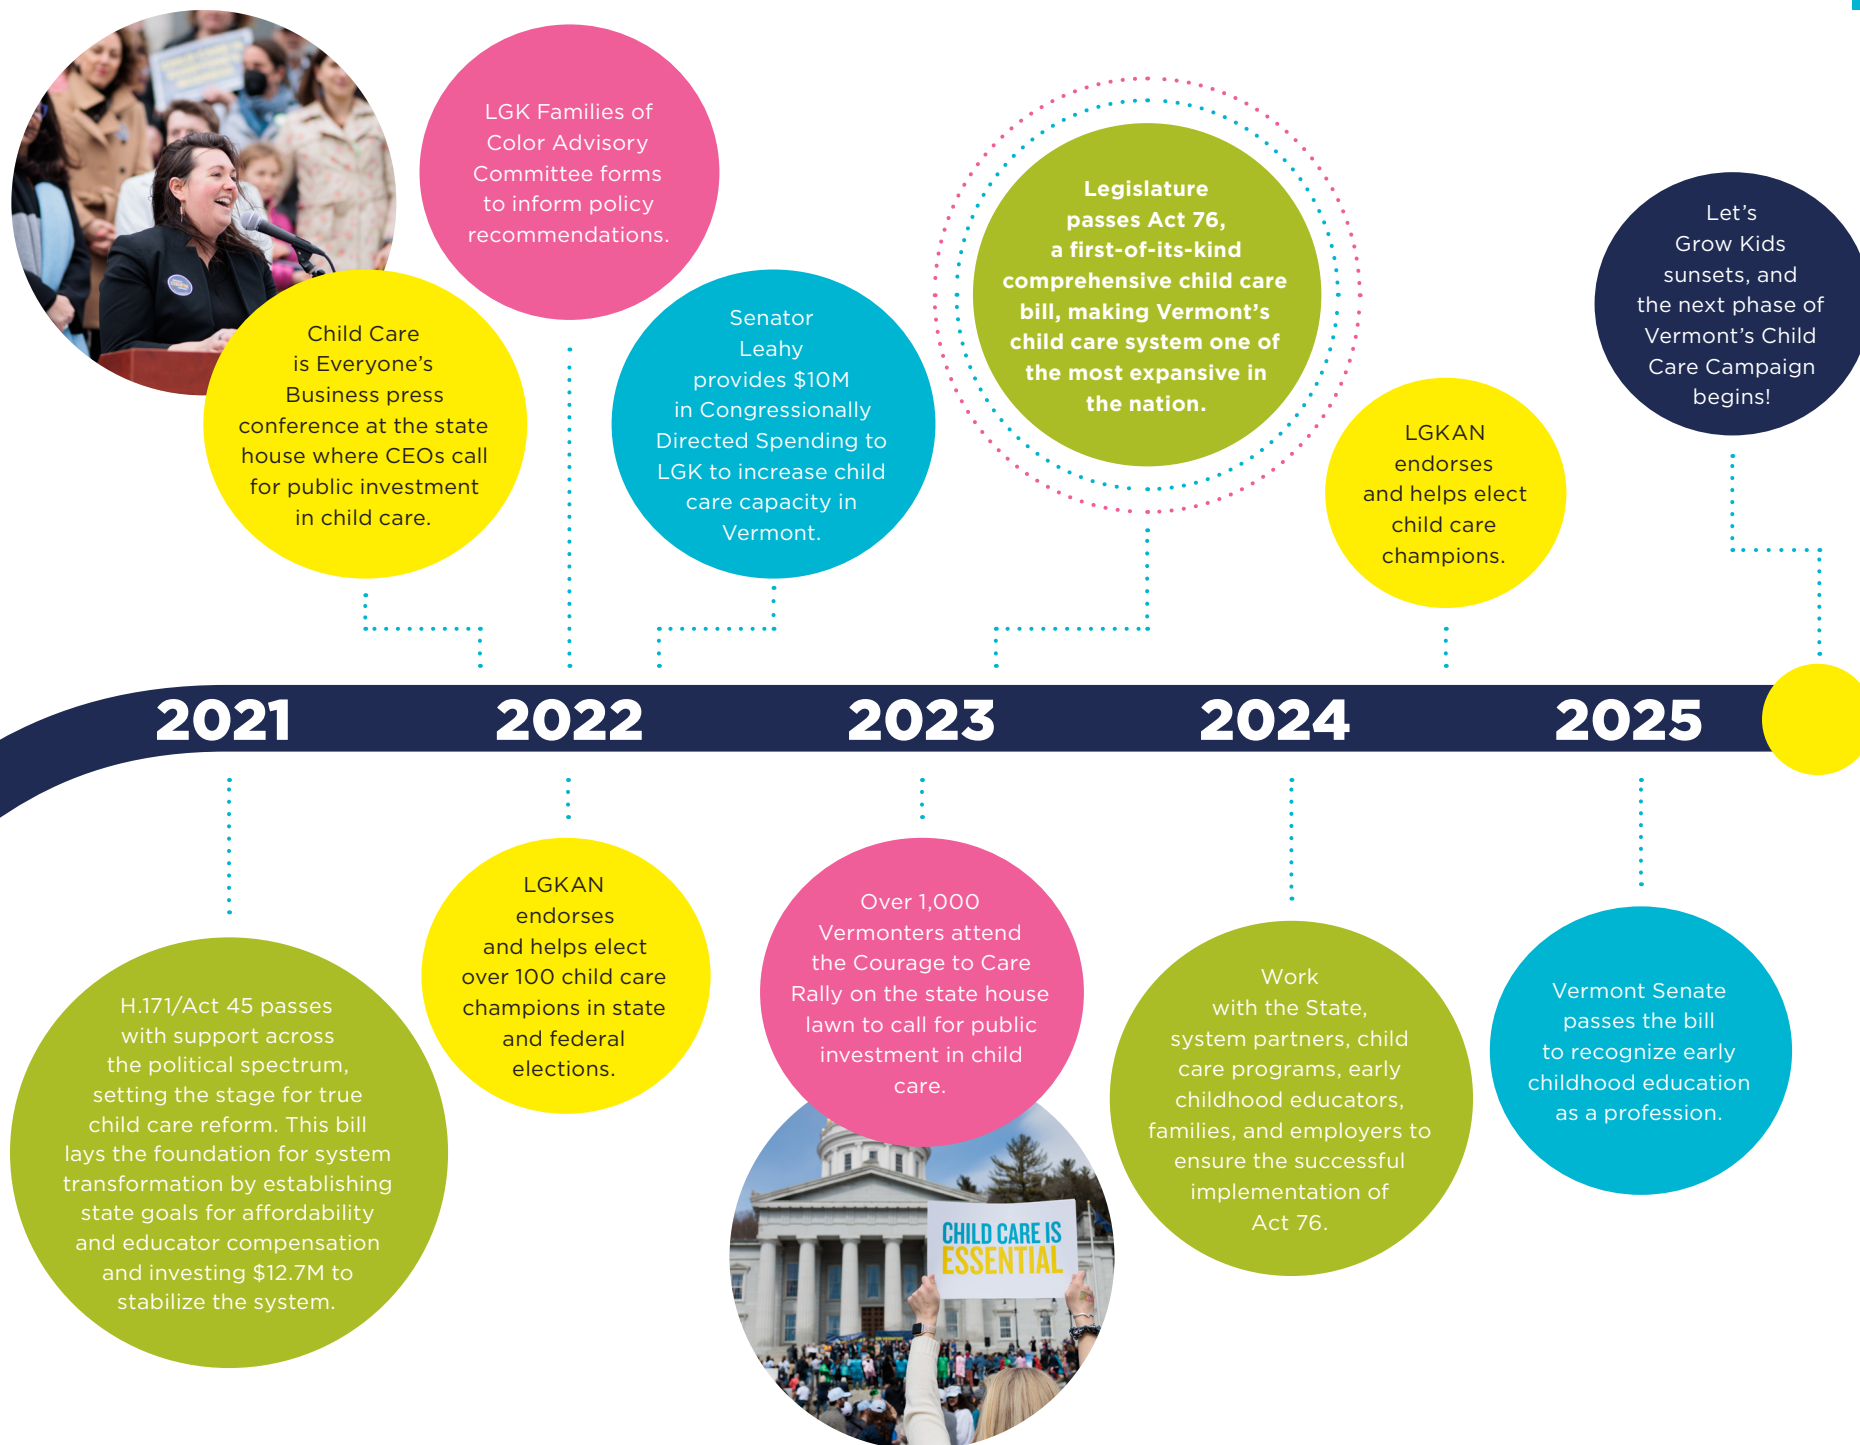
LGK Families of Color Advisory Committee forms to inform policy recommendations.

Child Care is Everyone's Business press conference at the state house where CEOs call for public investment in child care.

Senator Leahy provides $10M in Congressionally Directed Spending to LGK to increase child care capacity in Vermont.

Legislature passes Act 76, a first-of-its-kind comprehensive child care bill, making Vermont's child care system one of the most expansive in the nation.

LGKAN endorses and helps elect child care champions.

Let's Grow Kids sunsets, and the next phase of Vermont's Child Care Campaign begins!

2021

2022

2023

2024

2025

H.171/Act 45 passes with support across the political spectrum, setting the stage for true child care reform. This bill lays the foundation for system transformation by establishing state goals for affordability and educator compensation and investing $12.7M to stabilize the system.

LGKAN endorses and helps elect over 100 child care champions in state and federal elections.

Over 1,000 Vermonters attend the Courage to Care Rally on the state house lawn to call for public investment in child care.

CHILD CARE IS ESSENTIAL

Work with the State, system partners, child care programs, early childhood educators, families, and employers to ensure the successful implementation of Act 76.

Vermont Senate passes the bill to recognize early childhood education as a profession.